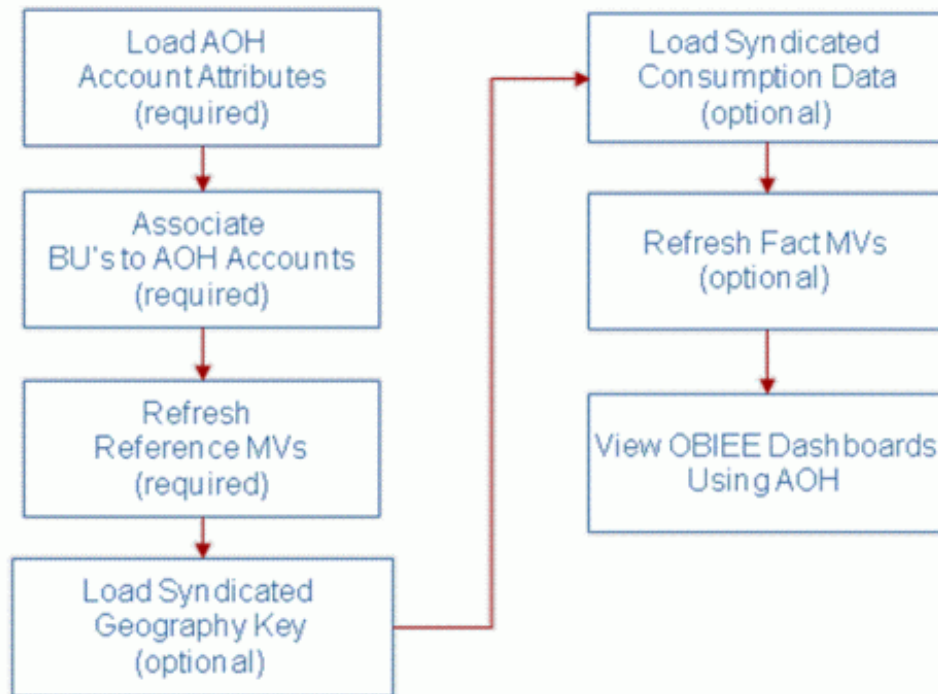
Load AOH Account Attributes (required)

Associate BU's to AOH Accounts (required)

Refresh Reference MVs (required)

Load Syndicated Geography Key (optional)

Load Syndicated Consumption Data (optional)

Refresh Fact MVs (optional)

View OBIEE Dashboards Using AOH